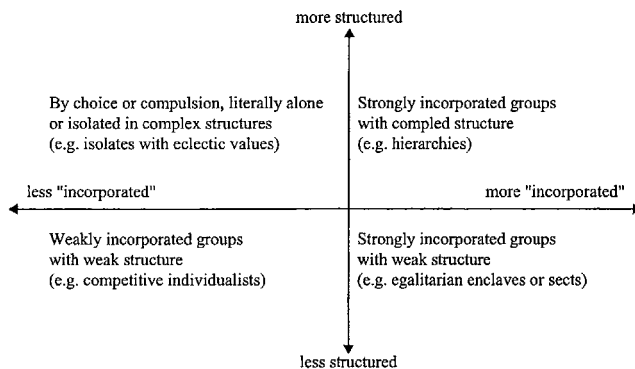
more structured

By choice or compulsion, literally alone or isolated in complex structures (e.g. isolates with eclectic values)

Strongly incorporated groups with compled structure (e.g. hierarchies)

less "incorporated"

more "incorporated"

Weakly incorporated groups with weak structure (e.g. competitive individualists)

Strongly incorporated groups with weak structure (e.g. egalitarian enclaves or sects)

less structured